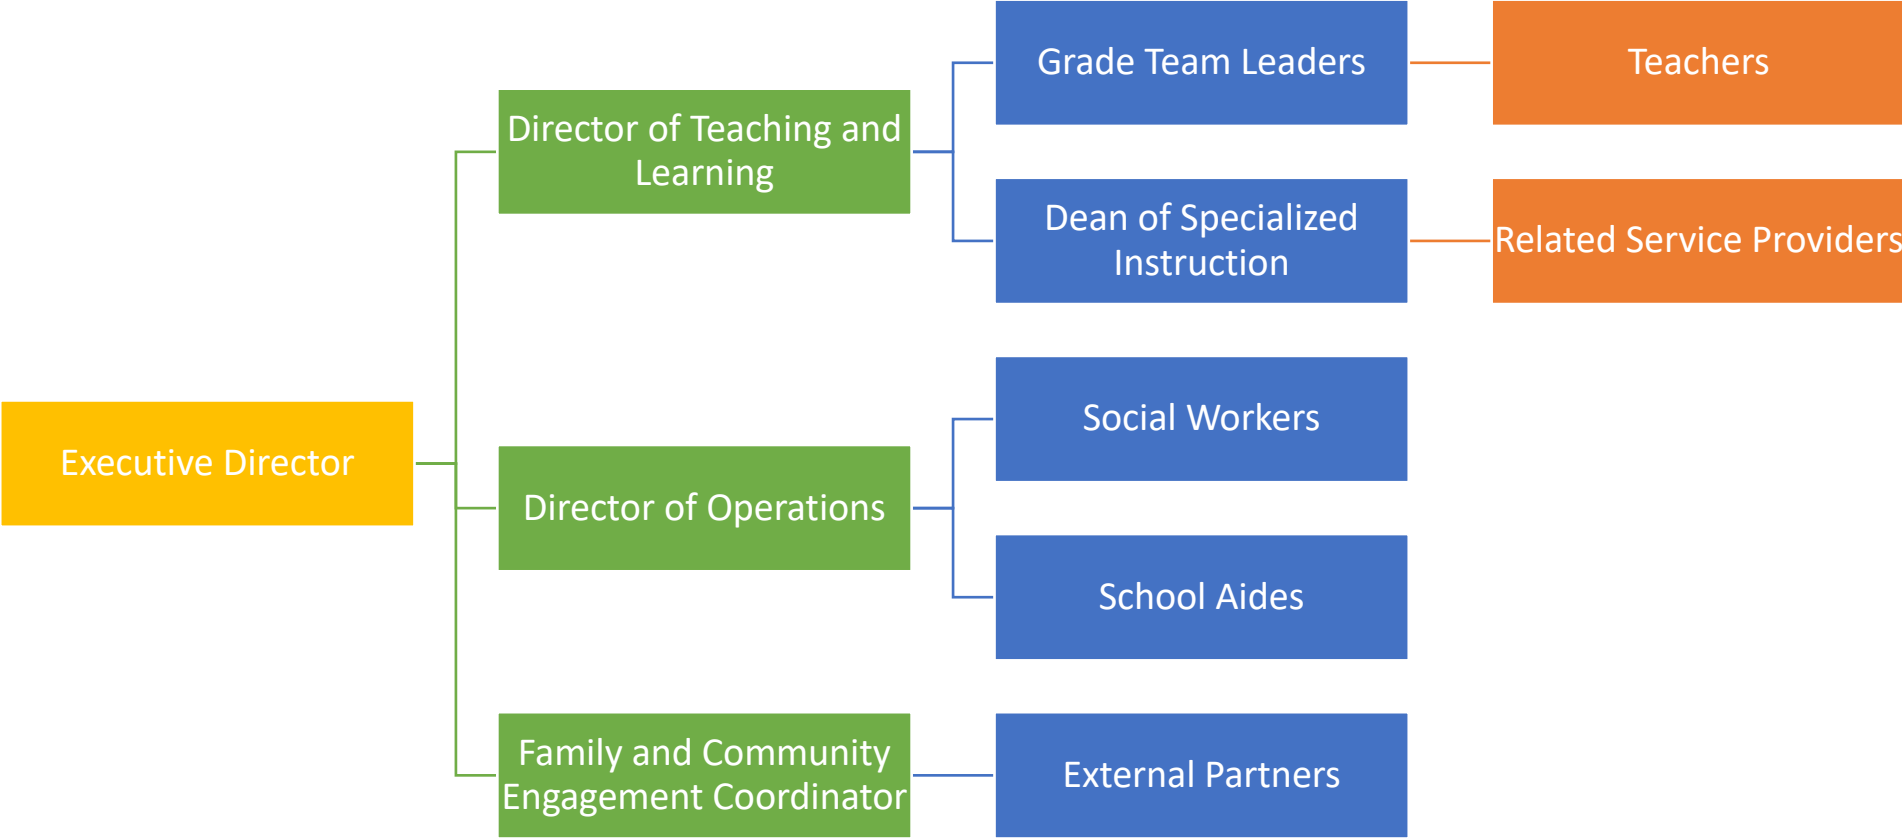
Executive Director

Director of Teaching and Learning

Grade Team Leaders

Teachers

Dean of Specialized Instruction

Related Service Providers

Director of Operations

Social Workers

School Aides

Family and Community Engagement Coordinator

External Partners